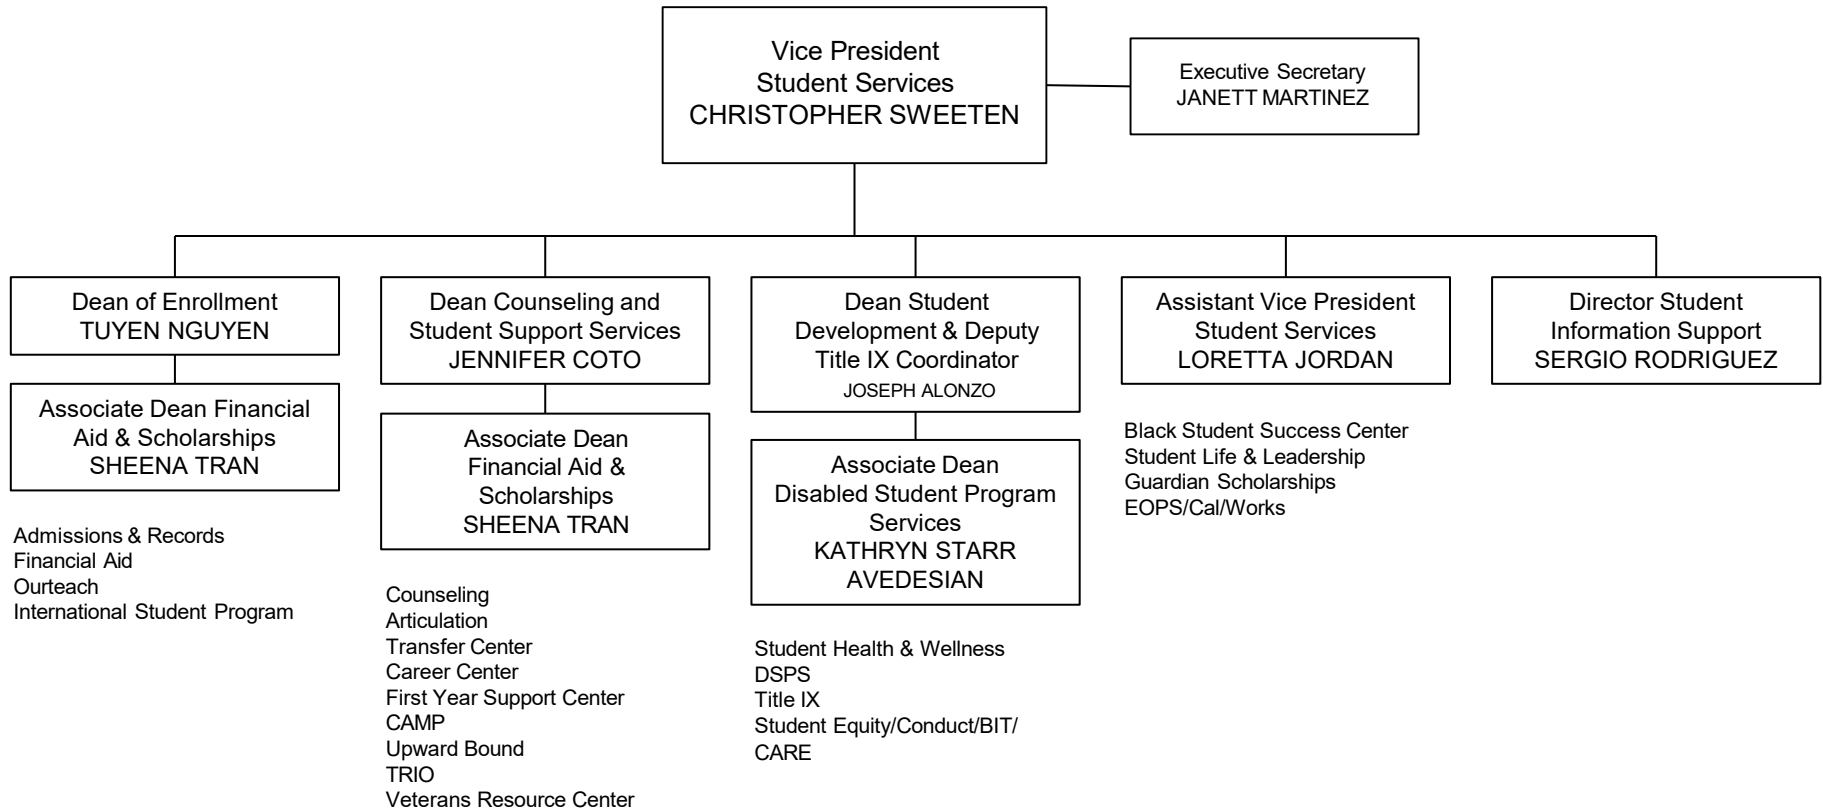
Vice President
Student Services
CHRISTOPHER SWEETEN

Executive Secretary
JANETT MARTINEZ

Dean of Enrollment
TUYEN NGUYEN

Associate Dean Financial Aid & Scholarships
SHEENA TRAN

Admissions & Records
Financial Aid
Ourteach
International Student Program

Dean Counseling and Student Support Services
JENNIFER COTO

Associate Dean Financial Aid & Scholarships
SHEENA TRAN

Counseling
Articulation
Transfer Center
Career Center
First Year Support Center
CAMP
Upward Bound
TRIO
Veterans Resource Center

Dean Student Development & Deputy Title IX Coordinator
JOSEPH ALONZO

Associate Dean Disabled Student Program Services
KATHRYN STARR AVEDESIAN

Student Health & Wellness
DSPS
Title IX
Student Equity/Conduct/BIT/CARE

Assistant Vice President Student Services
LORETTA JORDAN

Black Student Success Center
Student Life & Leadership
Guardian Scholarships
EOPS/Cal/Works

Director Student Information Support
SERGIO RODRIGUEZ